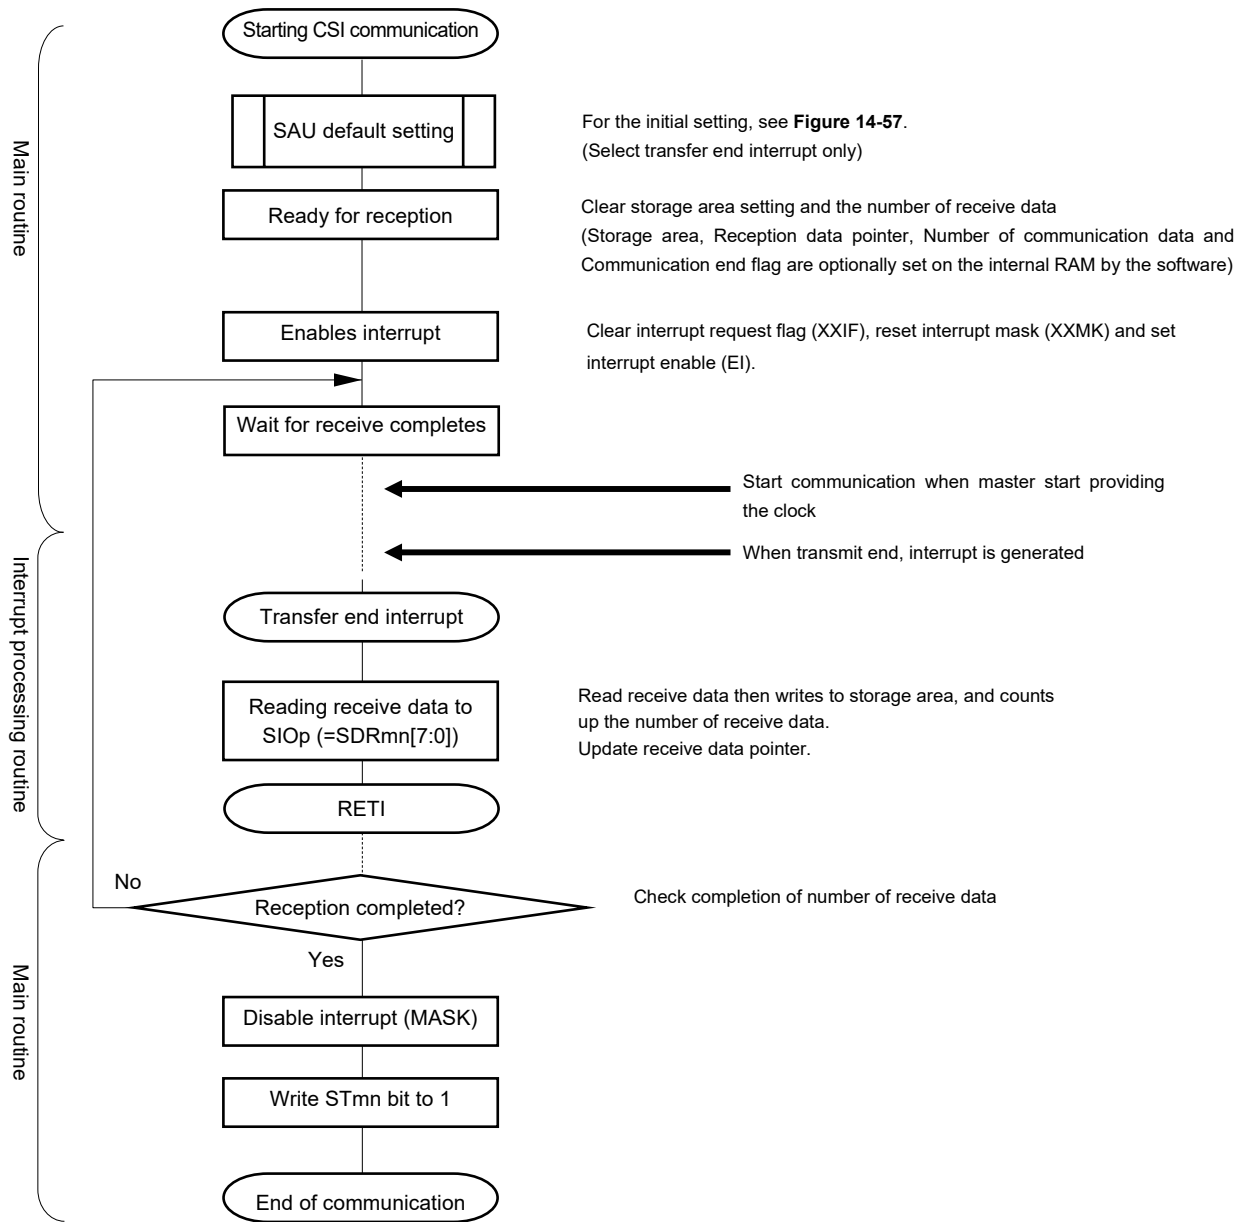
Main routine

Starting CSI communication

SAU default setting

For the initial setting, see **Figure 14-57**. (Select transfer end interrupt only)

Ready for reception

Clear storage area setting and the number of receive data (Storage area, Reception data pointer, Number of communication data and Communication end flag are optionally set on the internal RAM by the software)

Enables interrupt

Clear interrupt request flag (XXIF), reset interrupt mask (XXMK) and set interrupt enable (EI).

Wait for receive completes

Start communication when master start providing the clock

Interrupt processing routine

When transmit end, interrupt is generated

Transfer end interrupt

Reading receive data to SIOp (=SDRmn[7:0])

Read receive data then writes to storage area, and counts up the number of receive data. Update receive data pointer.

RETI

Main routine

No

Reception completed?

Check completion of number of receive data

Yes

Disable interrupt (MASK)

Write STmn bit to 1

End of communication